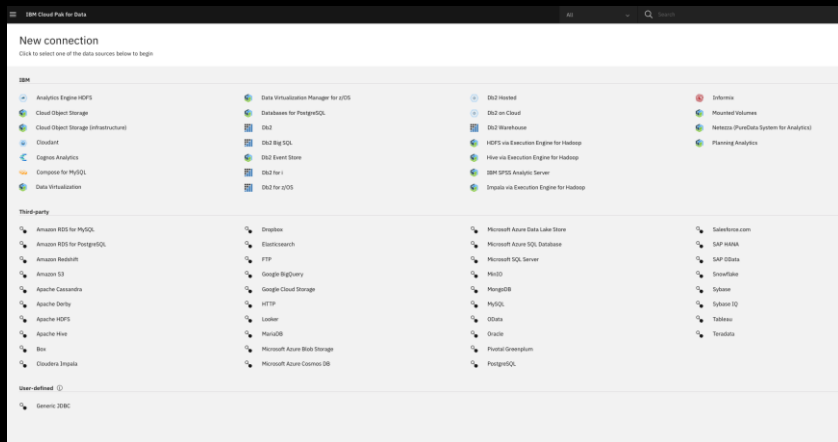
IBM Cloud Pak for Data

All

Search

New connection
Click to select one of the data sources below to begin

IBM

Analytics Engine HDFS
Cloud Object Storage
Cloud Object Storage (infrastructure)
Cloudant
Cognos Analytics
Compose for MySQL
Data Virtualization

Data Virtualization Manager for z/OS
Databases for PostgreSQL
Db2
Db2 Big SQL
Db2 Event Store
Db2 for i
Db2 for z/OS

Db2 Hosted
Db2 on Cloud
Db2 Warehouse
HDFS via Execution Engine for Hadoop
Hive via Execution Engine for Hadoop
IBM SPSS Analytic Server
Impala via Execution Engine for Hadoop

Informix
Mounted Volumes
Netezza (PureData System for Analytics)
Planning Analytics

Third-party

Amazon RDS for MySQL
Amazon RDS for PostgreSQL
Amazon Redshift
Amazon S3
Apache Cassandra
Apache Derby
Apache HDFS
Apache Hive
Box
Cloudera Impala

Dropbox
Elasticsearch
FTP
Google BigQuery
Google Cloud Storage
HTTP
Looker
MariaDB
Microsoft Azure Blob Storage
Microsoft Azure Cosmos DB

Microsoft Azure Data Lake Store
Microsoft Azure SQL Database
Microsoft SQL Server
MinIO
MongoDB
MySQL
OData
Oracle
Pivotal Greenplum
PostgreSQL

Salesforce.com
SAP HANA
SAP OData
Snowflake
Sybase
Sybase IQ
Tableau
Teradata

User-defined

Generic JDBC